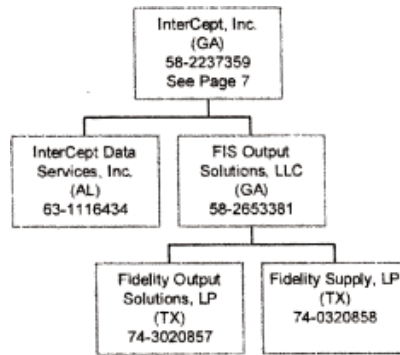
InterCept, Inc.
(GA)
58-2237359
See Page 7

InterCept Data Services, Inc.
(AL)
63-1116434

FIS Output Solutions, LLC
(GA)
58-2653381

Fidelity Output Solutions, LP
(TX)
74-3020857

Fidelity Supply, LP
(TX)
74-0320858